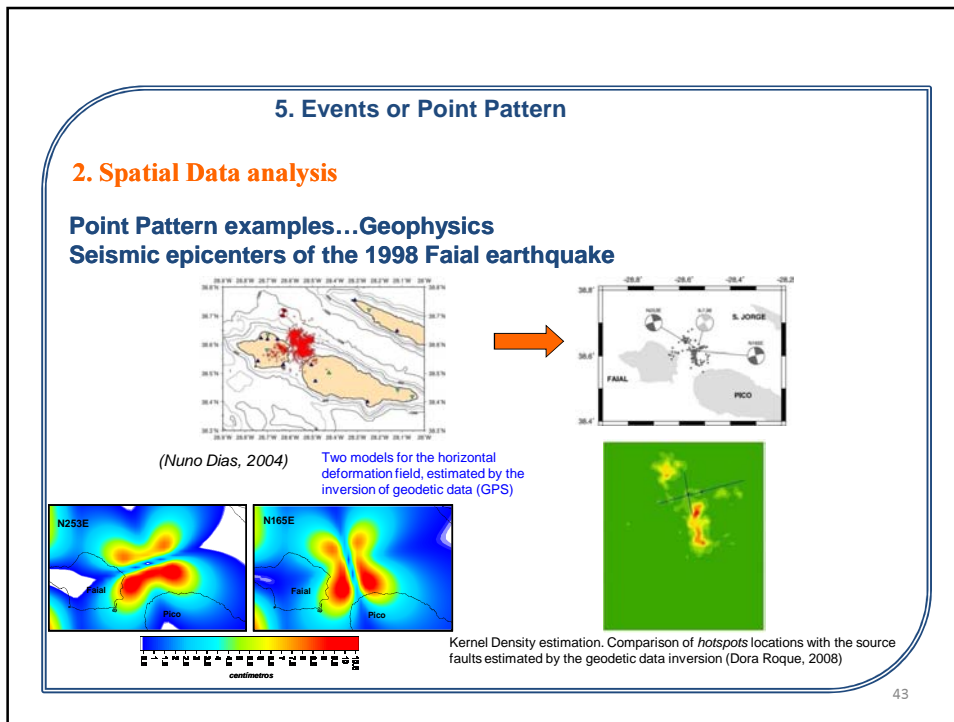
5. Events or Point Pattern

2. Spatial Data analysis

Point Pattern examples…Geophysics
Seismic epicenters of the 1998 Faial earthquake

-28.6° -28.6° -28.4° -28.2

38.8°

38.6°

38.4°

S. JORGE

FAIAL

PICO

(Nuno Dias, 2004)

Two models for the horizontal deformation field, estimated by the inversion of geodetic data (GPS)

N253E

N165E

Faial

Pico

Faial

Pico

centímetros

Kernel Density estimation. Comparison of *hotspots* locations with the source faults estimated by the geodetic data inversion (Dora Roque, 2008)

43